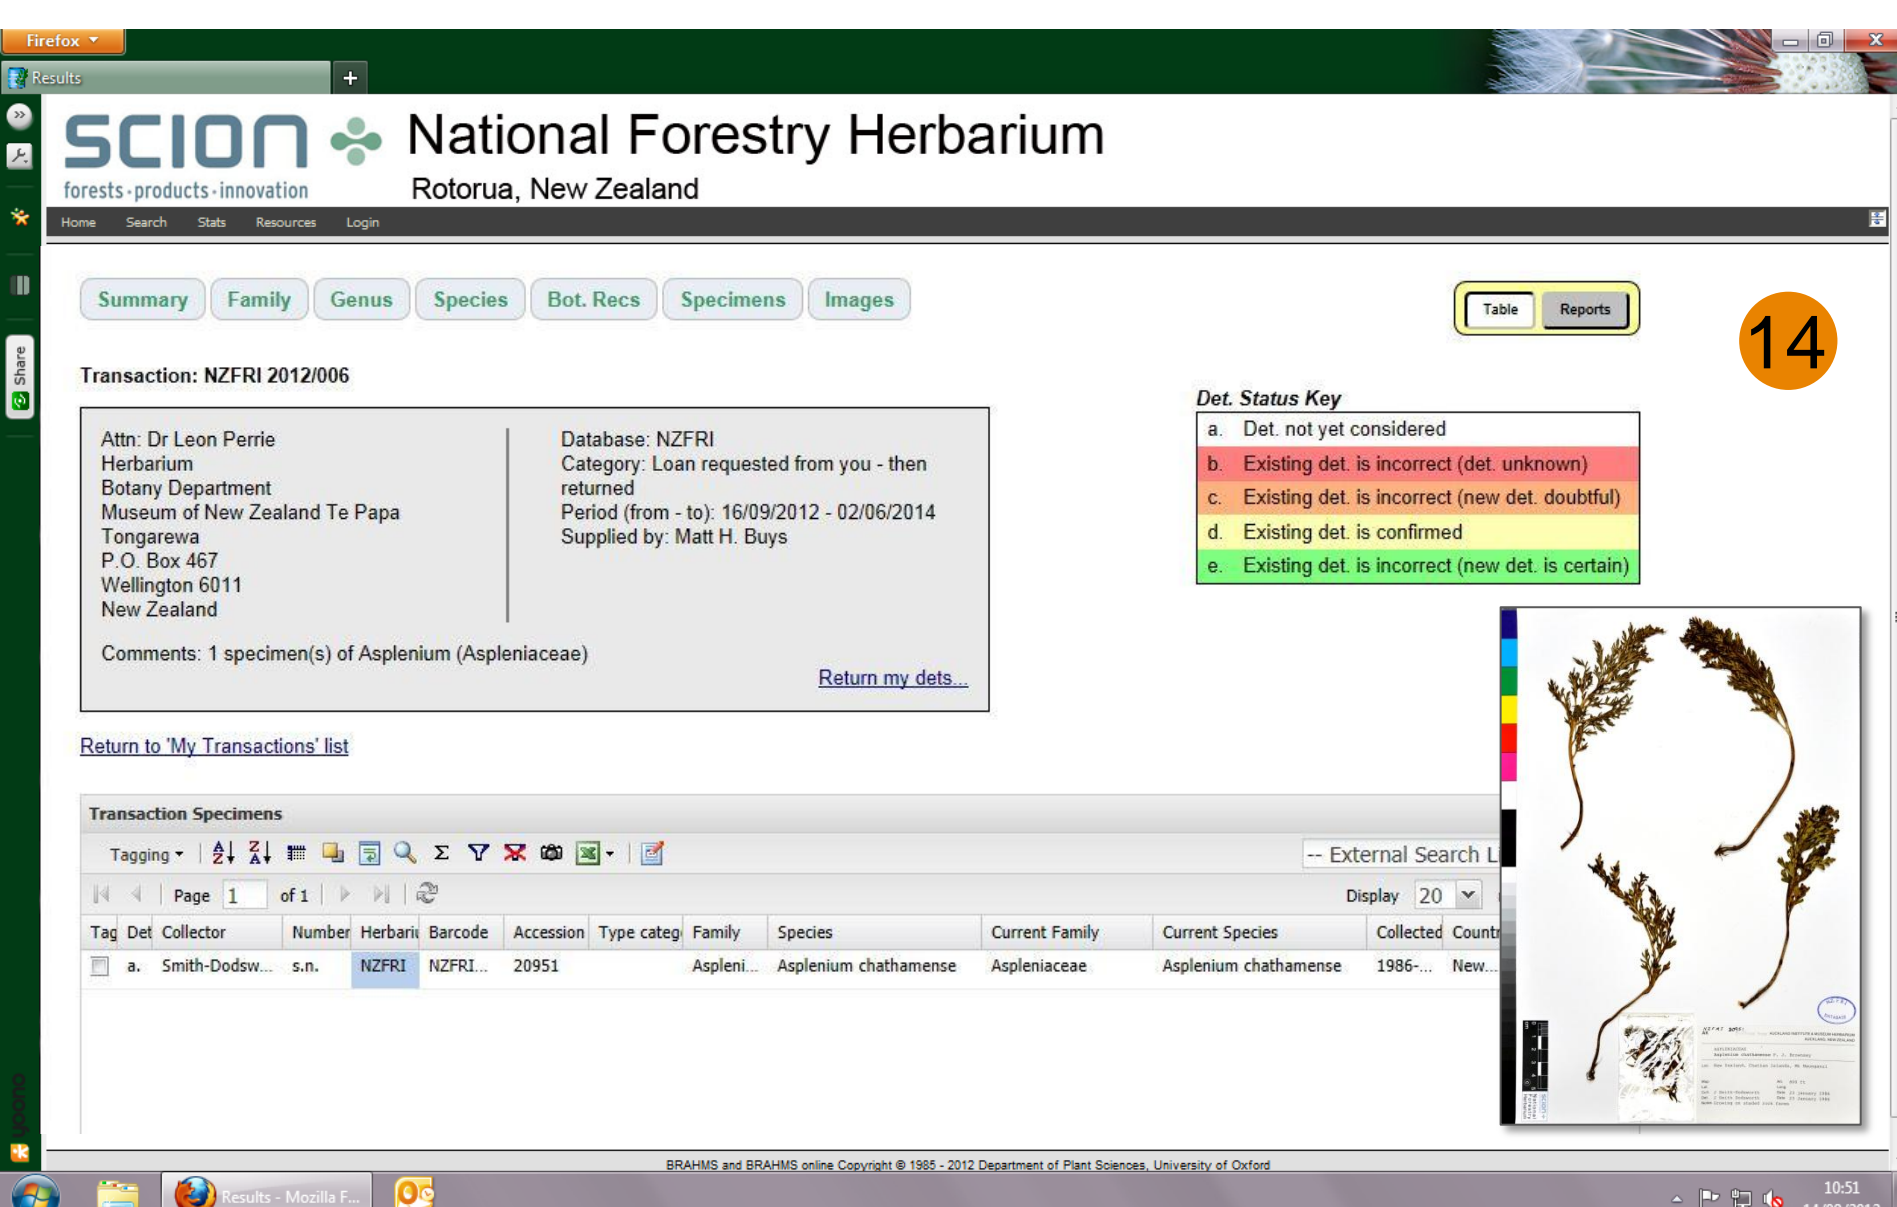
Firefox

Results

Share

SCION forests·products·innovation

National Forestry Herbarium

Rotorua, New Zealand

Home Search Stats Resources Login

Summary Family Genus Species Bot. Recs Specimens Images

Table Reports

14

Transaction: NZFRI 2012/006

Attn: Dr Leon Perrie
Herbarium
Botany Department
Museum of New Zealand Te Papa
Tongarewa
P.O. Box 467
Wellington 6011
New Zealand

Database: NZFRI
Category: Loan requested from you - then returned
Period (from - to): 16/09/2012 - 02/06/2014
Supplied by: Matt H. Buys

Comments: 1 specimen(s) of Asplenium (Aspleniaceae)

Return my dets...

Det. Status Key

a. Det. not yet considered
b. Existing det. is incorrect (det. unknown)
c. Existing det. is incorrect (new det. doubtful)
d. Existing det. is confirmed
e. Existing det. is incorrect (new det. is certain)

Return to 'My Transactions' list

Transaction Specimens

Tagging

-- External Search L

Page 1 of 1

Display 20

| Tag | Det | Collector | Number | Herbari | Barcode | Accession | Type categ | Family | Species | Current Family | Current Species | Collected | Countr |
|---|---|---|---|---|---|---|---|---|---|---|---|---|---|
| | a. | Smith-Dodsw... | s.n. | NZFRI | NZFRI... | 20951 | | Aspleni... | Asplenium chathamense | Aspleniaceae | Asplenium chathamense | 1986-... | New... |

BRAHMS and BRAHMS online Copyright © 1985 - 2012 Department of Plant Sciences, University of Oxford

Results - Mozilla F...

10:51